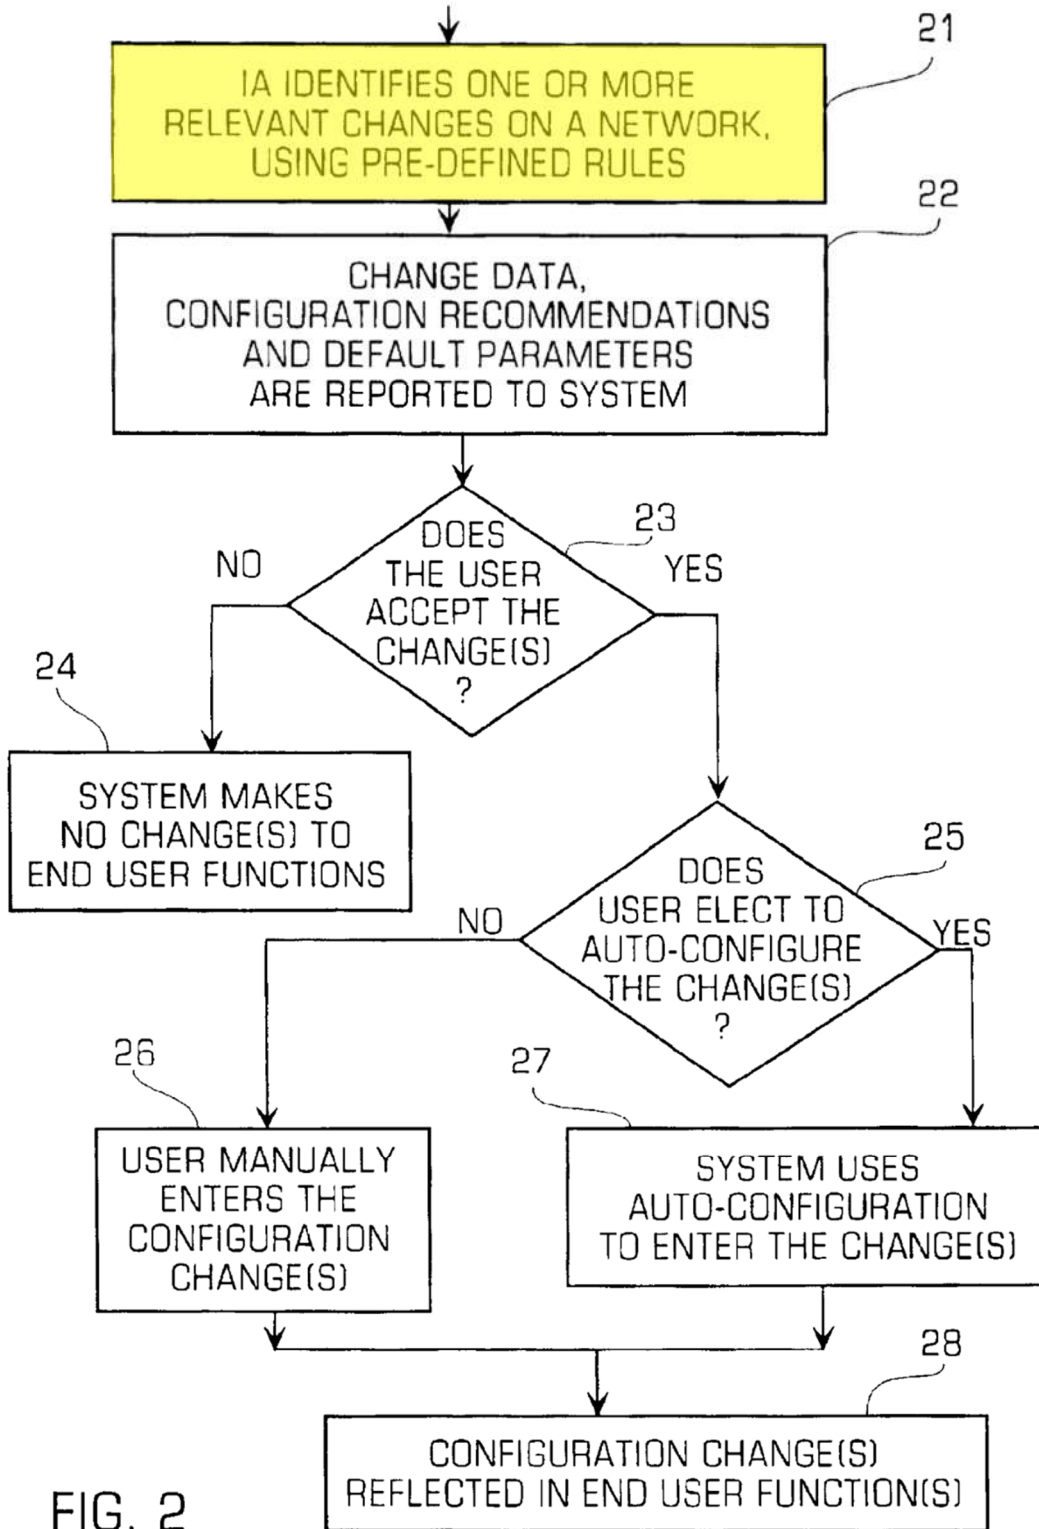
21

IA IDENTIFIES ONE OR MORE RELEVANT CHANGES ON A NETWORK, USING PRE-DEFINED RULES

22

CHANGE DATA, CONFIGURATION RECOMMENDATIONS AND DEFAULT PARAMETERS ARE REPORTED TO SYSTEM

23

DOES THE USER ACCEPT THE CHANGE(S) ?

NO

YES

24

SYSTEM MAKES NO CHANGE(S) TO END USER FUNCTIONS

25

DOES USER ELECT TO AUTO-CONFIGURE THE CHANGE(S) ?

NO

YES

26

USER MANUALLY ENTERS THE CONFIGURATION CHANGE(S)

27

SYSTEM USES AUTO-CONFIGURATION TO ENTER THE CHANGE(S)

28

CONFIGURATION CHANGE(S) REFLECTED IN END USER FUNCTION(S)

FIG. 2